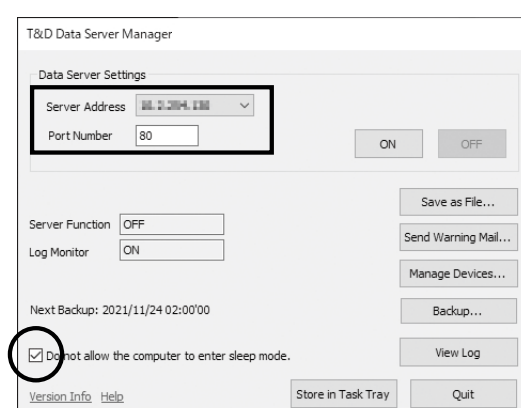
T&D Data Server Manager

Data Server Settings

Server Address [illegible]

Port Number 80

ON OFF

Save as File...

Server Function OFF

Send Warning Mail...

Log Monitor ON

Manage Devices...

Next Backup: 2021/11/24 02:00'00

Backup...

Do not allow the computer to enter sleep mode.

View Log

Version Info Help

Store in Task Tray

Quit